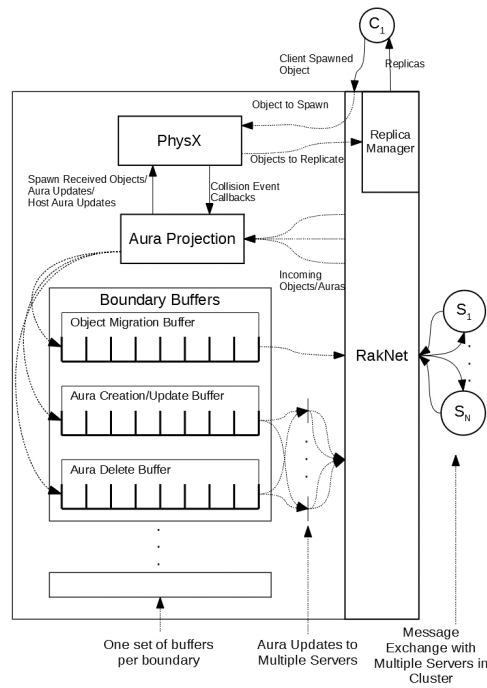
$C_1$

Client Spawned Object

Replicas

Object to Spawn

PhysX

Replica Manager

Objects to Replicate

Spawn Received Objects/ Aura Updates/ Host Aura Updates

Collision Event Callbacks

Aura Projection

Incoming Objects/Auras

Boundary Buffers

Object Migration Buffer

RakNet

$S_1$

$S_N$

Aura Creation/Update Buffer

Aura Delete Buffer

One set of buffers per boundary

Aura Updates to Multiple Servers

Message Exchange with Multiple Servers in Cluster